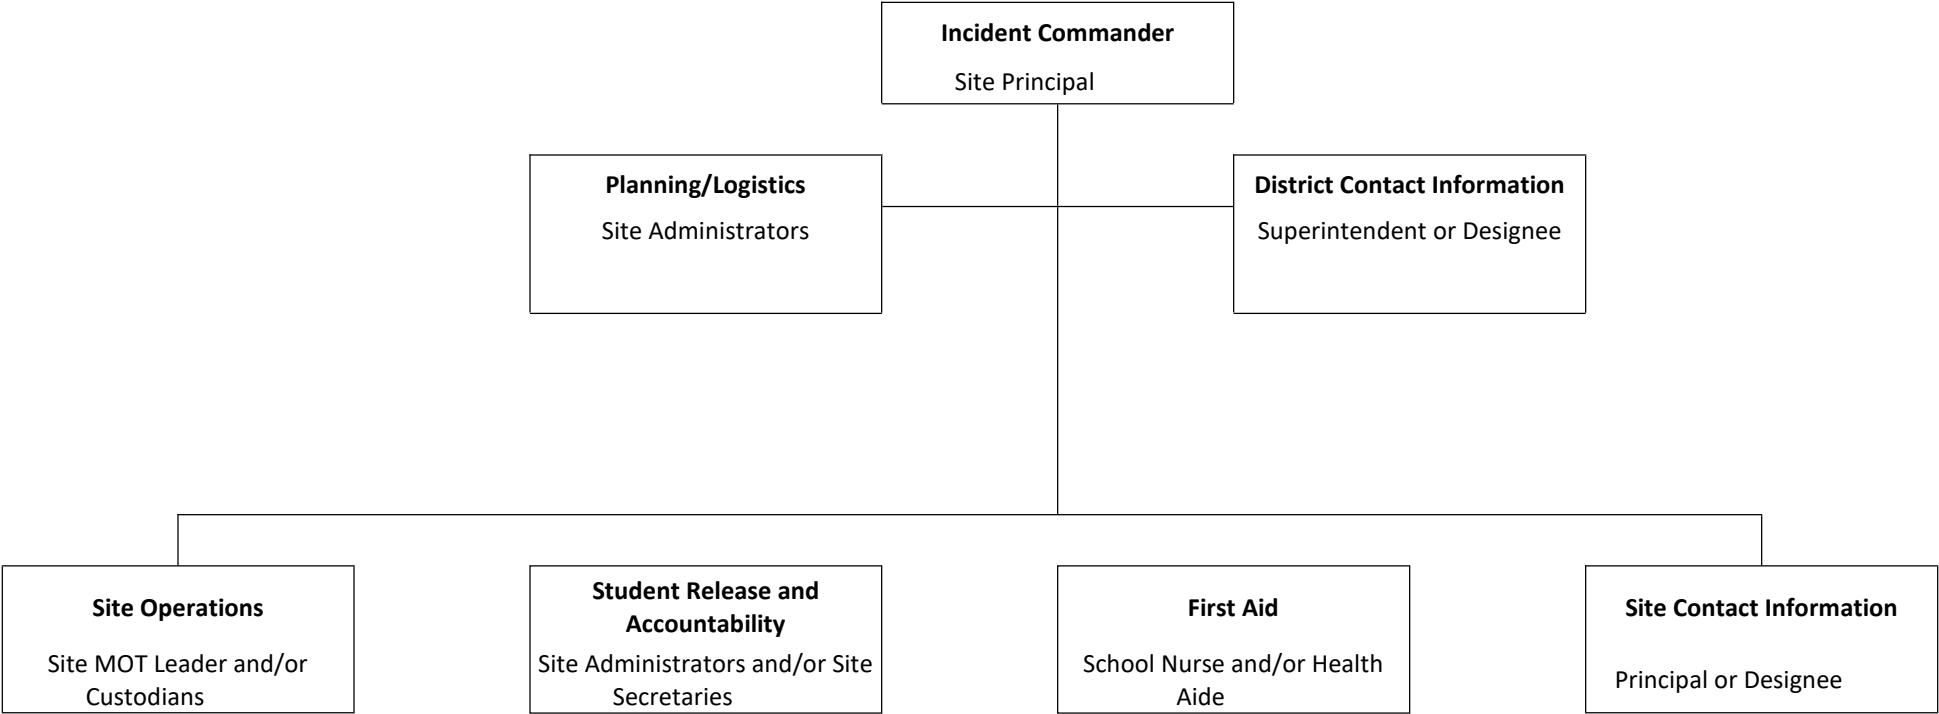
**Incident Commander**
Site Principal

**Planning/Logistics**
Site Administrators

**District Contact Information**
Superintendent or Designee

**Site Operations**
Site MOT Leader and/or Custodians

**Student Release and Accountability**
Site Administrators and/or Site Secretaries

**First Aid**
School Nurse and/or Health Aide

**Site Contact Information**
Principal or Designee